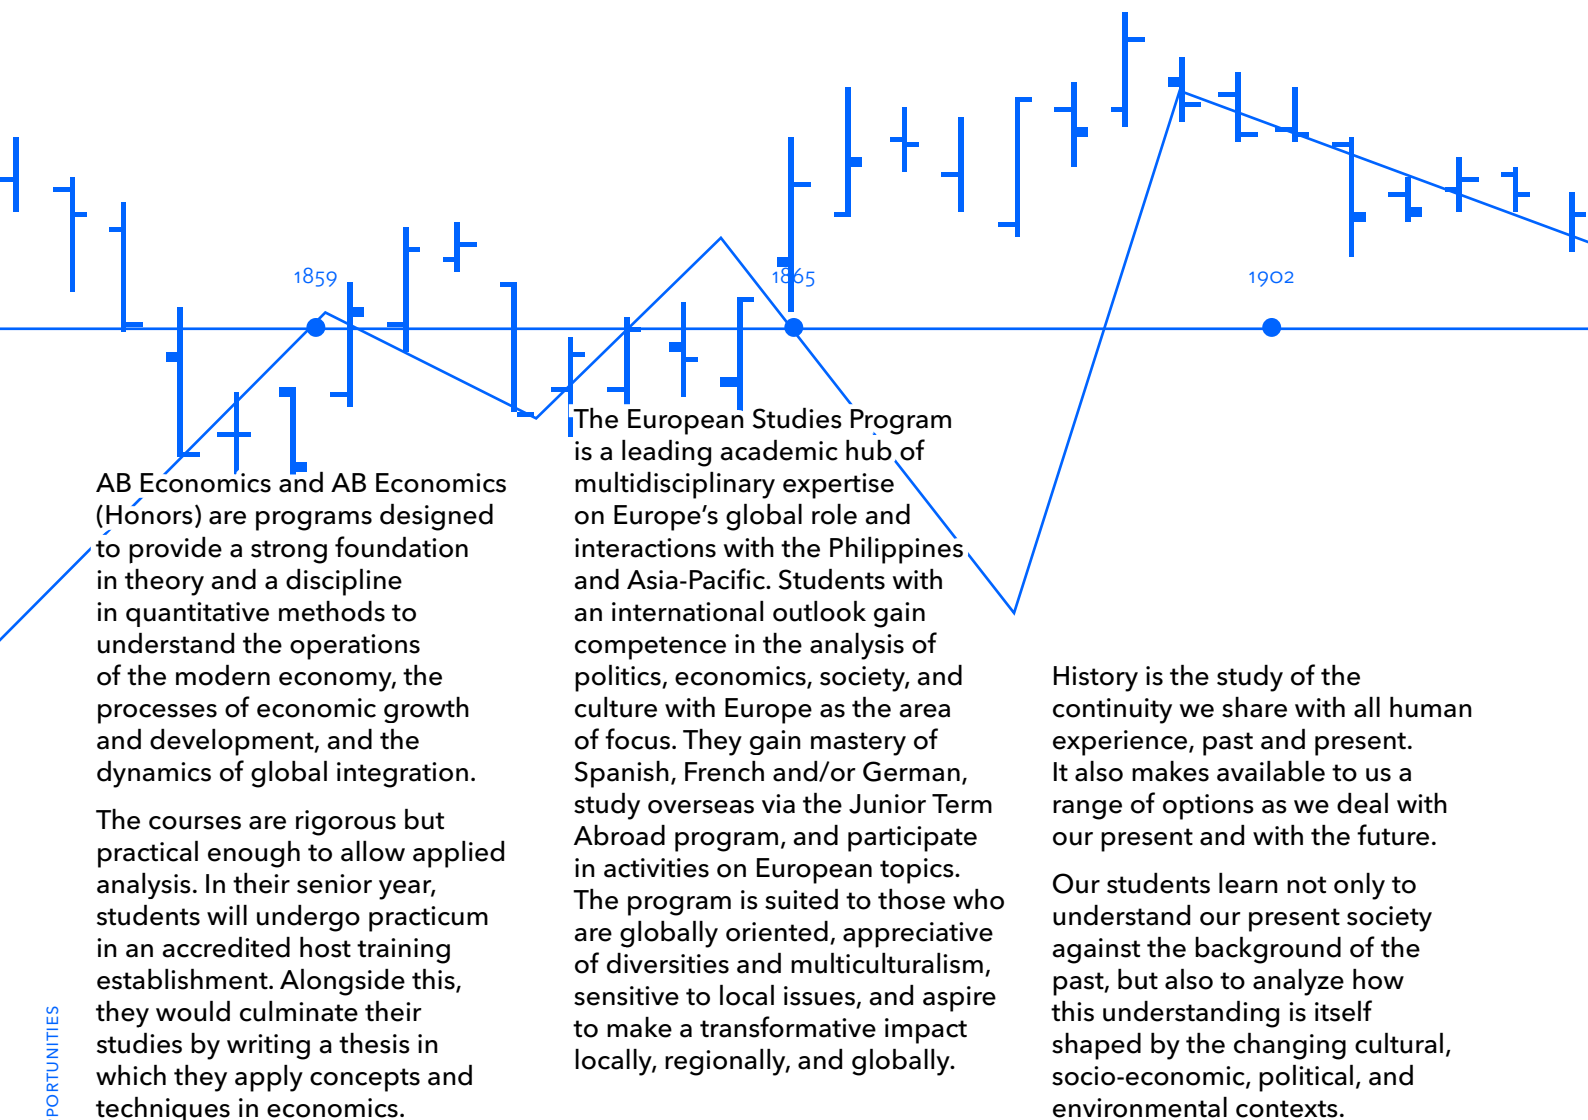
1859

1865

1902

AB Economics and AB Economics (Honors) are programs designed to provide a strong foundation in theory and a discipline in quantitative methods to understand the operations of the modern economy, the processes of economic growth and development, and the dynamics of global integration.

The courses are rigorous but practical enough to allow applied analysis. In their senior year, students will undergo practicum in an accredited host training establishment. Alongside this, they would culminate their studies by writing a thesis in which they apply concepts and techniques in economics.

The European Studies Program is a leading academic hub of multidisciplinary expertise on Europe's global role and interactions with the Philippines and Asia-Pacific. Students with an international outlook gain competence in the analysis of politics, economics, society, and culture with Europe as the area of focus. They gain mastery of Spanish, French and/or German, study overseas via the Junior Term Abroad program, and participate in activities on European topics. The program is suited to those who are globally oriented, appreciative of diversities and multiculturalism, sensitive to local issues, and aspire to make a transformative impact locally, regionally, and globally.

History is the study of the continuity we share with all human experience, past and present. It also makes available to us a range of options as we deal with our present and with the future.

Our students learn not only to understand our present society against the background of the past, but also to analyze how this understanding is itself shaped by the changing cultural, socio-economic, political, and environmental contexts.

PORTUNITIES